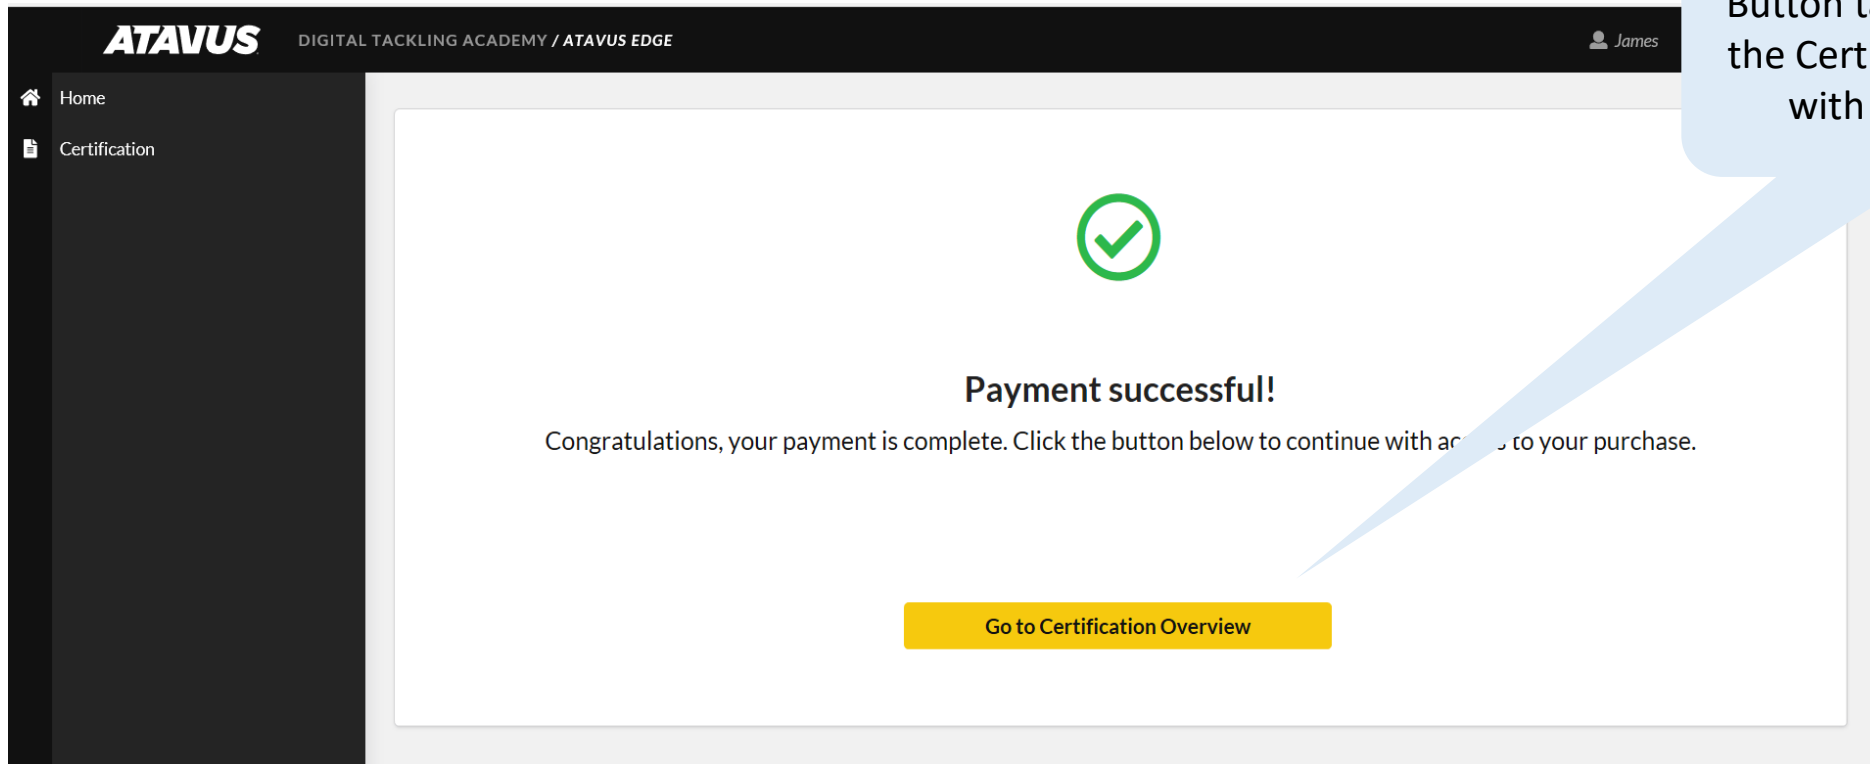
ATAVUS DIGITAL TACKLING ACADEMY / ATAVUS EDGE

James

Home

Certification

Button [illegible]
the Cert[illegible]
with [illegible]

Payment successful!

Congratulations, your payment is complete. Click the button below to continue with ac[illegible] to your purchase.

Go to Certification Overview